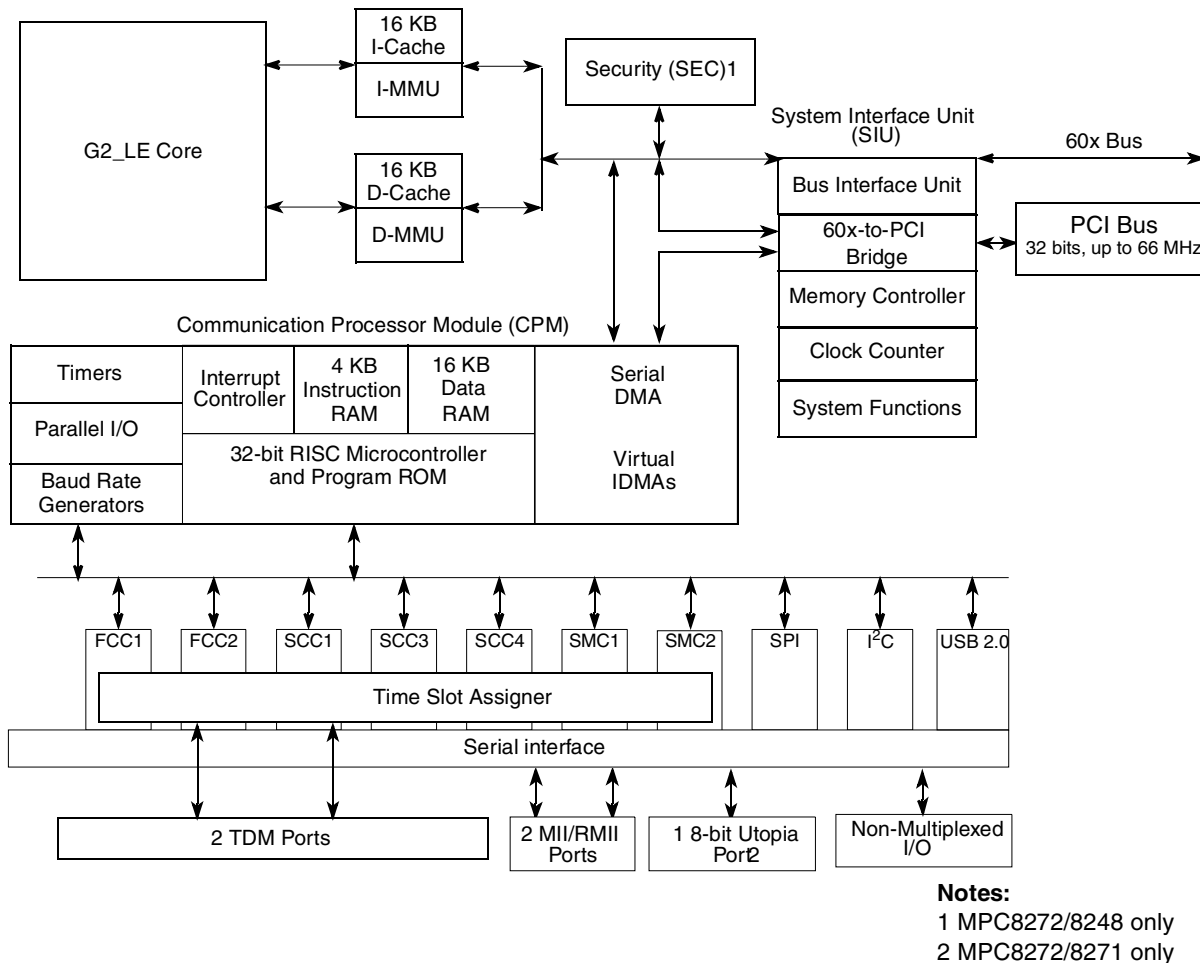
G2_LE Core

16 KB I-Cache

I-MMU

16 KB D-Cache

D-MMU

Security (SEC)1

System Interface Unit (SIU)

60x Bus

Bus Interface Unit

60x-to-PCI Bridge

PCI Bus
32 bits, up to 66 MHz

Memory Controller

Clock Counter

System Functions

Communication Processor Module (CPM)

Timers

Parallel I/O

Baud Rate Generators

Interrupt Controller

4 KB Instruction RAM

16 KB Data RAM

32-bit RISC Microcontroller and Program ROM

Serial DMA

Virtual IDMAs

FCC1

FCC2

SCC1

SCC3

SCC4

SMC1

SMC2

SPI

I$^2$C

USB 2.0

Time Slot Assigner

Serial interface

2 TDM Ports

2 MII/RMII Ports

1 8-bit Utopia Port2

Non-Multiplexed I/O

Notes:
1 MPC8272/8248 only
2 MPC8272/8271 only